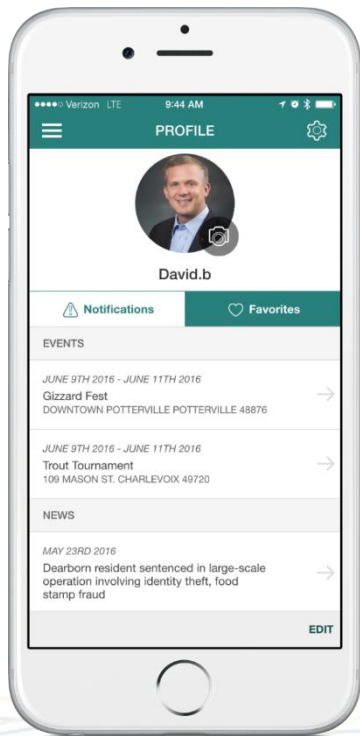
●●●●○ Verizon LTE 9:44 AM

PROFILE

David.b

Notifications

Favorites

EVENTS

JUNE 9TH 2016 - JUNE 11TH 2016
Gizzard Fest
DOWNTOWN POTTERVILLE POTTERVILLE 48876

JUNE 9TH 2016 - JUNE 11TH 2016
Trout Tournament
109 MASON ST. CHARLEVOIX 49720

NEWS

MAY 23RD 2016
Dearborn resident sentenced in large-scale operation involving identity theft, food stamp fraud

EDIT